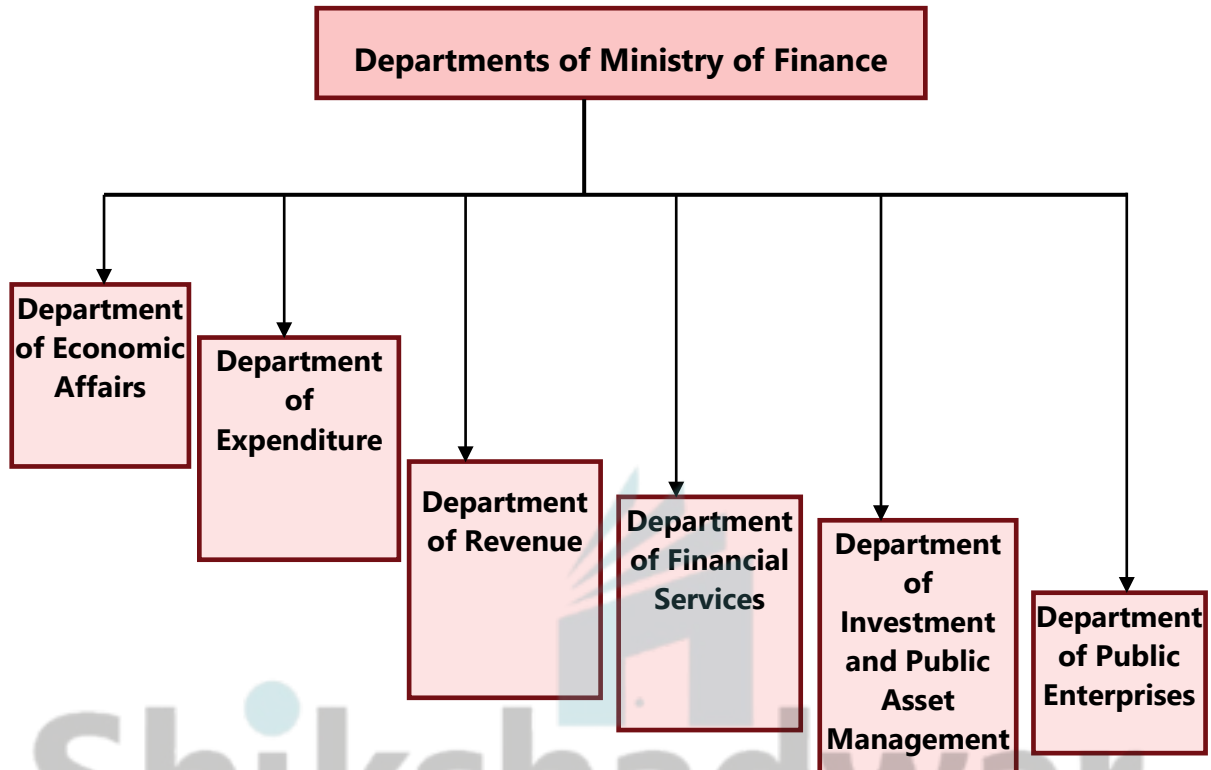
Departments of Ministry of Finance

Department of Economic Affairs

Department of Expenditure

Department of Revenue

Department of Financial Services

Department of Investment and Public Asset Management

Department of Public Enterprises

Shikshadwar